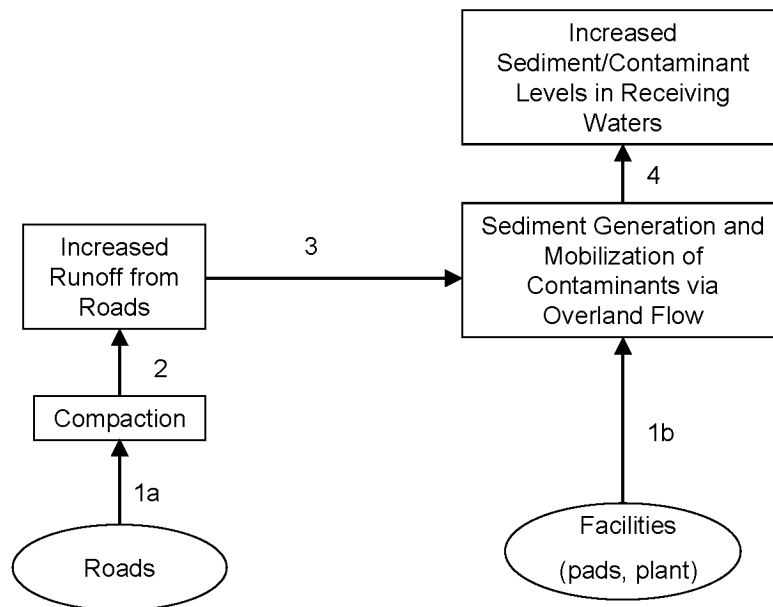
Increased Sediment/Contaminant Levels in Receiving Waters

4

Increased Runoff from Roads

3

Sediment Generation and Mobilization of Contaminants via Overland Flow

2

Compaction

1b

1a

Roads

Facilities

(pads, plant)